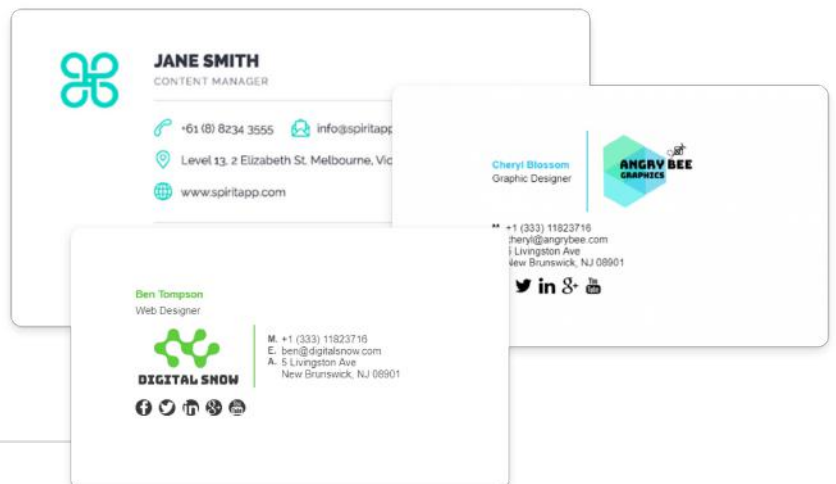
JANE SMITH
CONTENT MANAGER

+61 (8) 8234 3555 info@spiritapp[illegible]

Level 13, 2 Elizabeth St. Melbourne, Vic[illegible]

www.spiritapp.com

Cheryl Blossom
Graphic Designer

ANGRY BEE
GRAPHICS

M. +1 (333) 11823716
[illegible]cheryl@angrybee.com
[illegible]5 Livingston Ave
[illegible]New Brunswick, NJ 08901

You Tube

Ben Tompson
Web Designer

DIGITAL SNOW

M. +1 (333) 11823716
E. ben@digitalsnow.com
A. 5 Livingston Ave
New Brunswick, NJ 08901